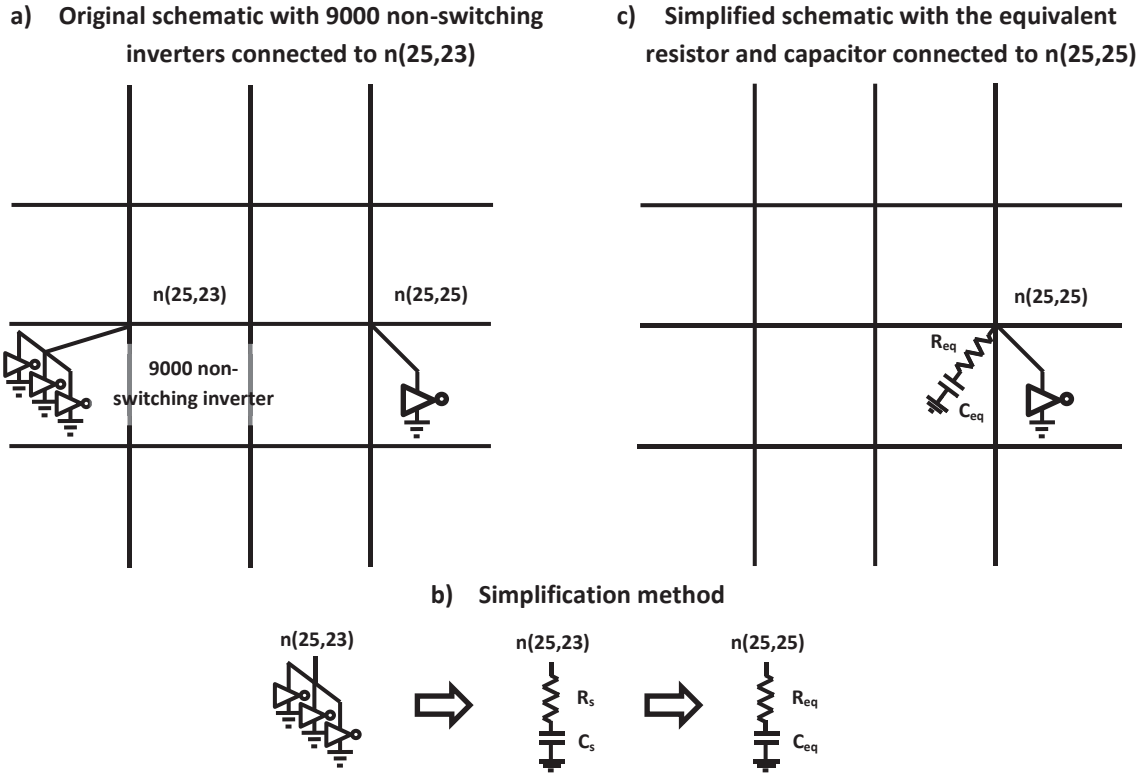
a) Original schematic with 9000 non-switching inverters connected to n(25,23)

n(25,23)

n(25,25)

9000 non-switching inverter

c) Simplified schematic with the equivalent resistor and capacitor connected to n(25,25)

n(25,25)

$R_{eq}$

$C_{eq}$

b) Simplification method

n(25,23)

n(25,23)

$R_s$

$C_s$

n(25,25)

$R_{eq}$

$C_{eq}$